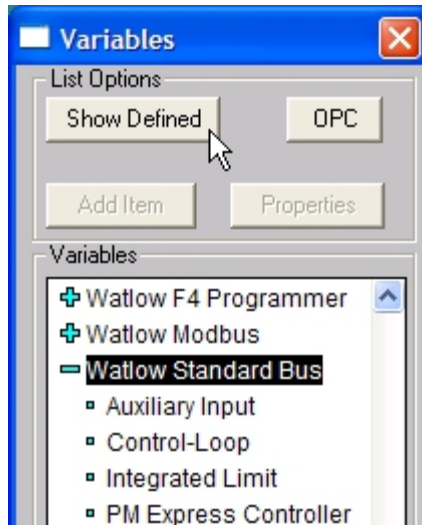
Variables

List Options

Show Defined

OPC

Add Item

Properties

Variables

Watlow F4 Programmer

Watlow Modbus

Watlow Standard Bus

Auxiliary Input

Control-Loop

Integrated Limit

PM Express Controller